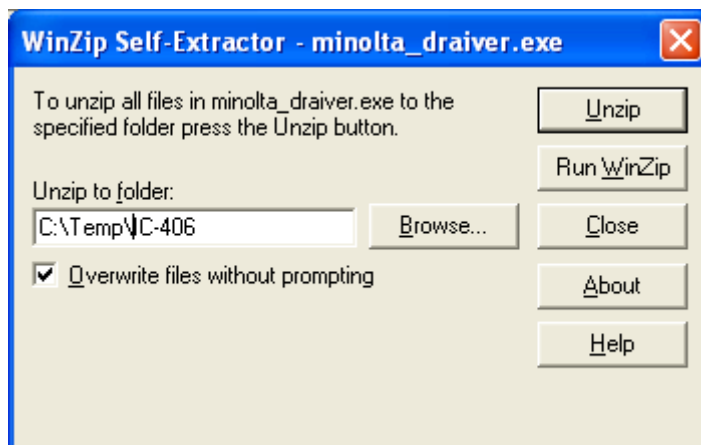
WinZip Self-Extractor - minolta_draiver.exe

To unzip all files in minolta_draiver.exe to the specified folder press the Unzip button.

Unzip to folder:

C:\Temp\IC-406

Browse...

Overwrite files without prompting

Unzip

Run WinZip

Close

About

Help